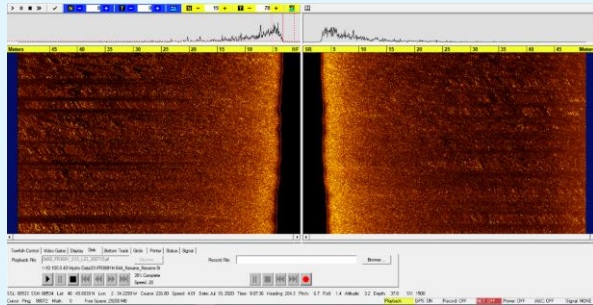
Meters 45 40 35 30 25 20 15 10 5 SW

SW 5 10 15 20 25 30 35 40 45 Meters

Towfish Control | Video Gains | Display | Disk | Bottom Track | Grids | Printer | Status | Signal

Playback File:

Record File:

Browse...

Browse...

20% Complete

Speed: 20

Playback

GPS: ON

Record: OFF

Power: OFF

Signal: NONE